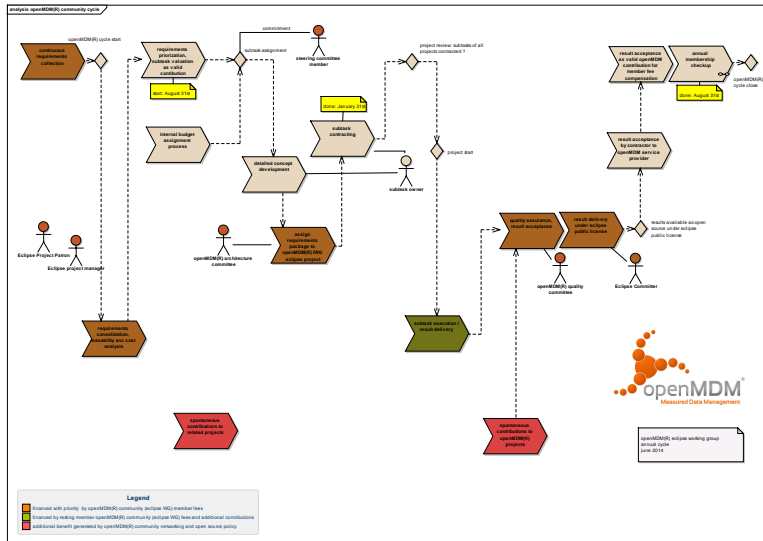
analysis openMDM(R) community cycle

continuous requirements collection

openMDM(R) cycle start

requirements priorization, subtask valuation as valid contibution

start: August 31st

commitment

subtask assignment

steering committee member

project review: subtasks of all projects contracted ?

done: January 31st

subtask contracting

internal budget assignment process

detailed concept development

subtask owner

project start

assign requirements package to openMDM(R) WG eclipse project

openMDM(R) architecture committee

Eclipse Project Patron

Eclipse project manager

requirements consolidation, feasability anc cost analysis

subtask execution / result delivery

quality assurance, result acceptance

result delivery under eclipse public license

results available as open source under eclipse public license

openMDM(R) quality committee

Eclipse Committer

result acceptance by contractor to openMDM service provider

result acceptance as valid openMDM contribution for member fee compensation

annual membership checkup

done: August 31st

openMDM(R) cycle close

openMDM®
Measured Data Management

spontaneous contributions to related projects

spontaneous contributions to openMDM(R) projects

openMDM(R) eclipse working group annual cycle june 2014

Legend
financed with priority by openMDM(R) community (eclipse WG) member fees
financed by exiting member openMDM(R) community (eclipse WG) fees and additional contributions
additional benefit generated by openMDM(R) community networking and open source policy